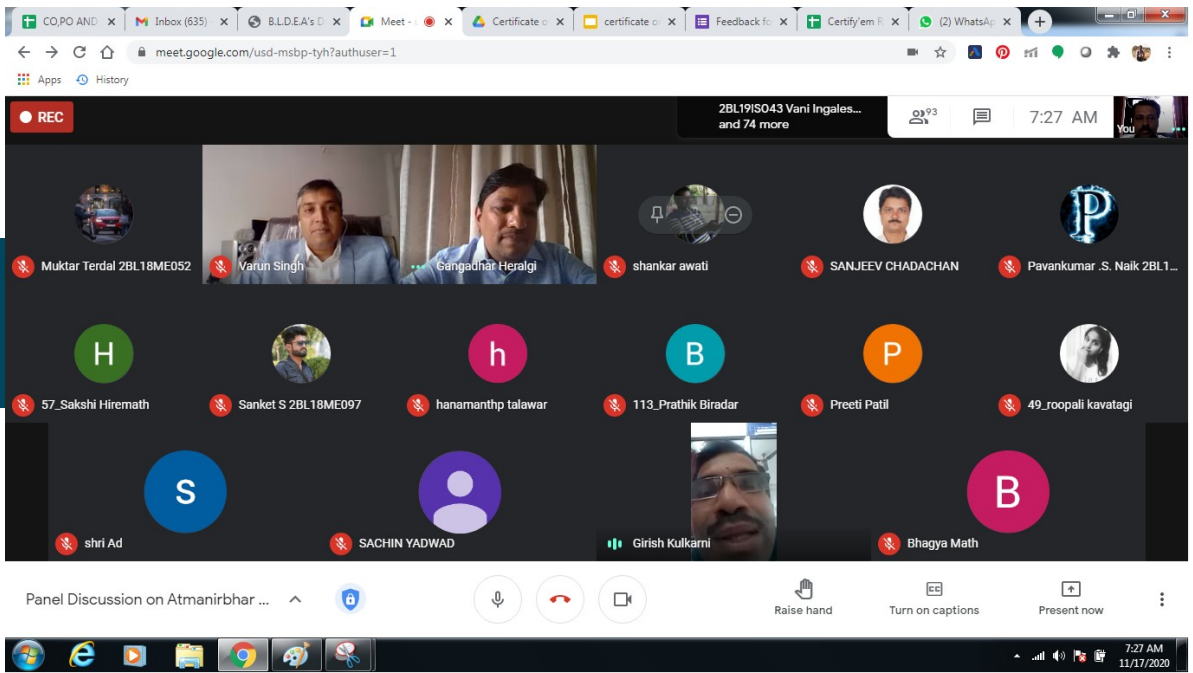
CO,PO AND | Inbox (635) | B.L.D.E.A's D | Meet - | Certificate o | certificate o | Feedback fo | Certify'em R | (2) WhatsAp

meet.google.com/usd-msbp-tyh?authuser=1

Apps History

REC

2BL19IS043 Vani Ingales... and 74 more

93

7:27 AM

You

Muktar Terdal 2BL18ME052

Varun Singh

Gangadhar Heralgi

shankar awati

SANJEEV CHADACHAN

Pavankumar .S. Naik 2BL1...

H

57_Sakshi Hiremath

Sanket S 2BL18ME097

h

hanamanthp talawar

B

113_Prathik Biradar

P

Preeti Patil

49_roopali kavatagi

S

shri Ad

SACHIN YADWAD

Girish Kulkarni

B

Bhagya Math

Panel Discussion on Atmanirbhar ...

Raise hand

Turn on captions

Present now

7:27 AM
11/17/2020